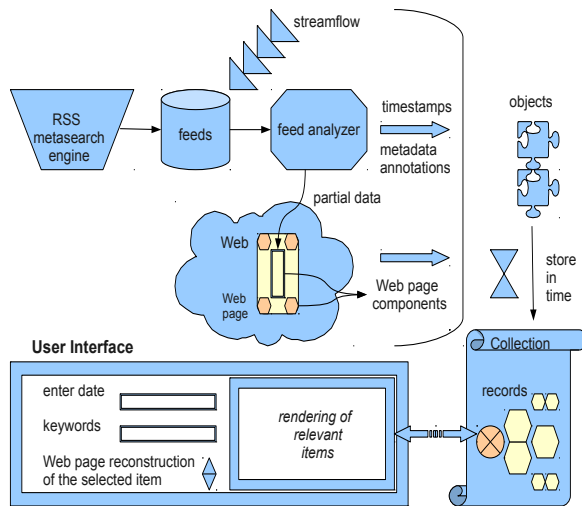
streamflow

RSS metasearch engine

feeds

feed analyzer

timestamps

metadata annotations

objects

partial data

Web

Web page

Web page components

store in time

User Interface

Collection

records

enter date

keywords

Web page reconstruction of the selected item

rendering of relevant items